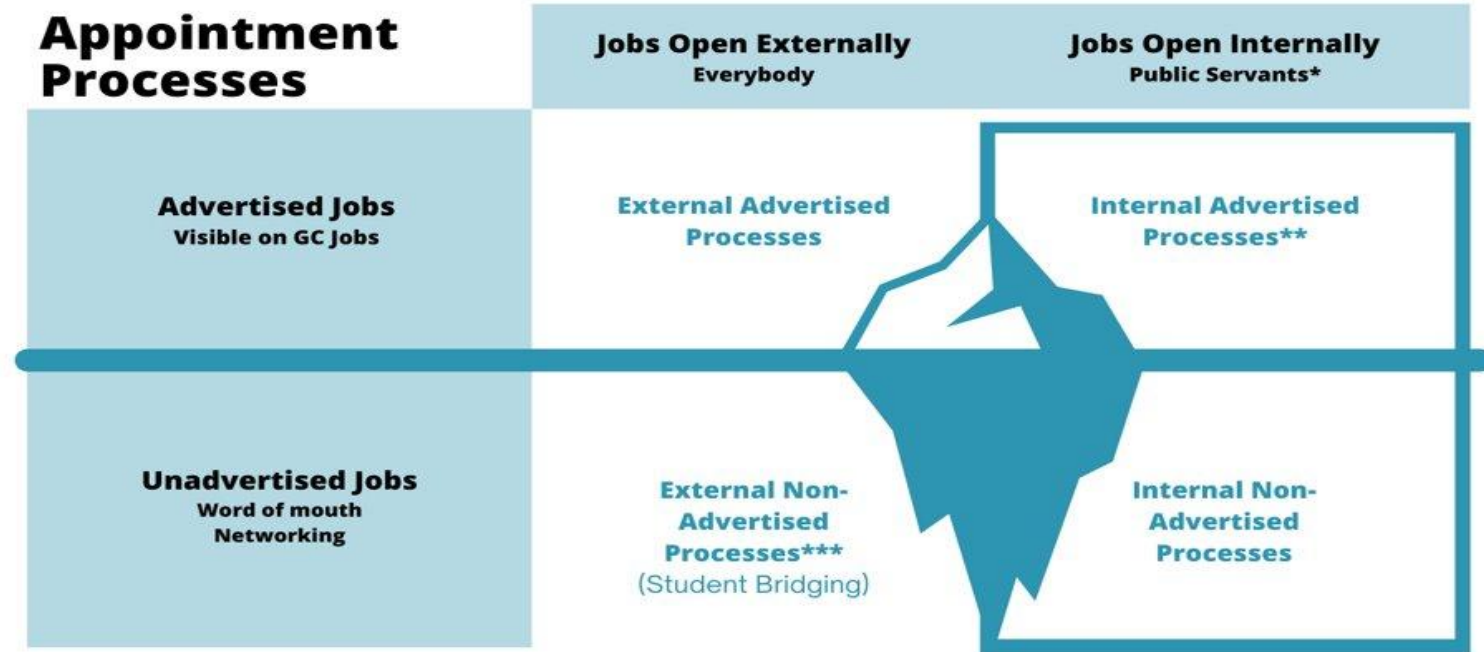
| Appointment Processes | Jobs Open Externally Everybody | Jobs Open Internally Public Servants* |
|---|---|---|
| Advertised Jobs Visible on GC Jobs | External Advertised Processes | Internal Advertised Processes** |
| Unadvertised Jobs Word of mouth Networking | External Non-Advertised Processes*** (Student Bridging) | Internal Non-Advertised Processes |